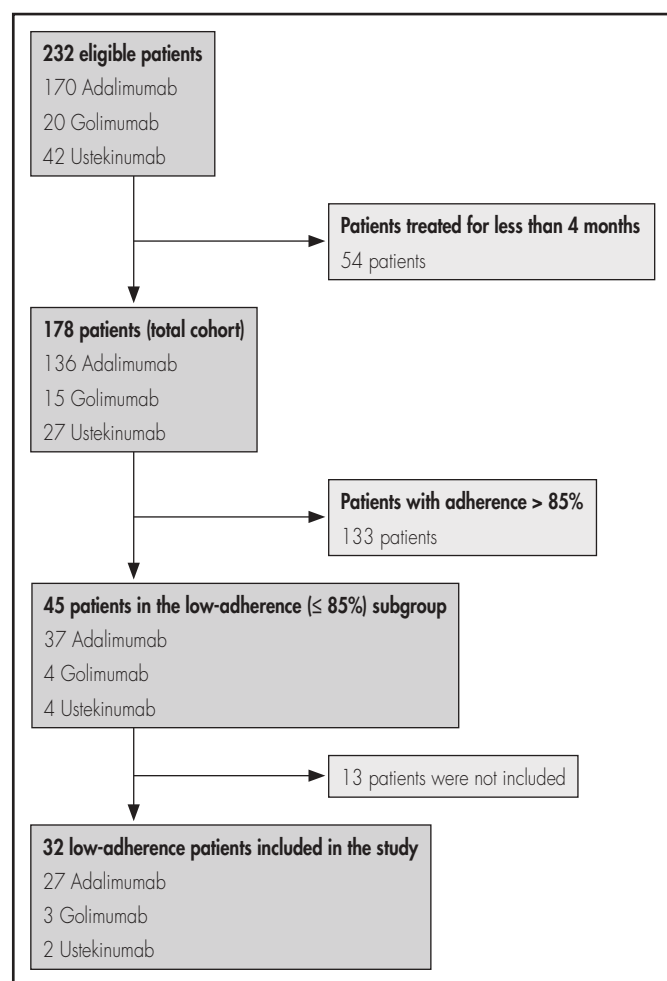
232 eligible patients
170 Adalimumab
20 Golimumab
42 Ustekinumab

Patients treated for less than 4 months
54 patients

178 patients (total cohort)
136 Adalimumab
15 Golimumab
27 Ustekinumab

Patients with adherence > 85%
133 patients

45 patients in the low-adherence (≤ 85%) subgroup
37 Adalimumab
4 Golimumab
4 Ustekinumab

13 patients were not included

32 low-adherence patients included in the study
27 Adalimumab
3 Golimumab
2 Ustekinumab